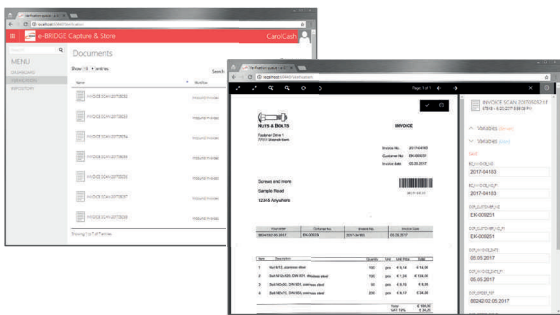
e-BRIDGE Capture & Store
CarolCash
MENU
DASHBOARD
DOCUMENTS
REPOSITORY
Documents
Show 10 entries
Search
Name
INVOICE SCAN 20170830
INVOICE SCAN 20170833
INVOICE SCAN 20170834
INVOICE SCAN 20170836
INVOICE SCAN 20170835
INVOICE SCAN 20170837
INVOICE SCAN 20170838
Showing 1 to 7 of 7 entries

localhost
Page 1 of 1
Nuts & Bolts
INVOICE
Screws and more
Sample Road
12345 Anywhere
Total
INVOICE SCAN 20170831
2017-04-03
2017-04-03
EK-009251
EK-009251
03.05.2017
03.05.2017